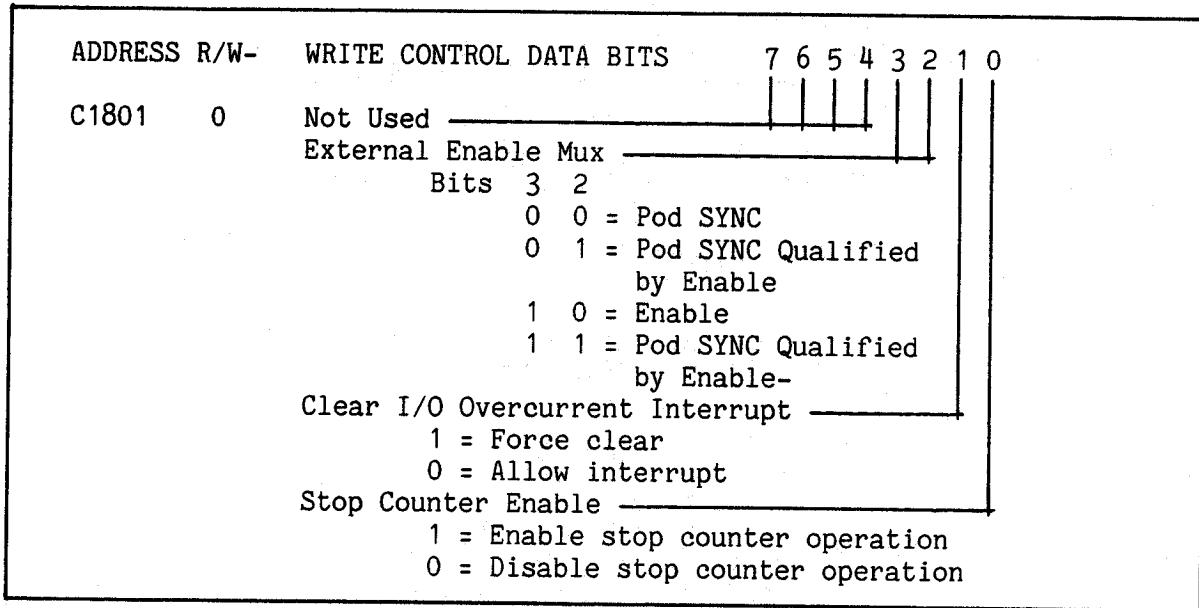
ADDRESS R/W- WRITE CONTROL DATA BITS 7 6 5 4 3 2 1 0

C1801 0 Not Used
External Enable Mux
Bits 3 2
0 0 = Pod SYNC
0 1 = Pod SYNC Qualified by Enable
1 0 = Enable
1 1 = Pod SYNC Qualified by Enable-
Clear I/O Overcurrent Interrupt
1 = Force clear
0 = Allow interrupt
Stop Counter Enable
1 = Enable stop counter operation
0 = Disable stop counter operation